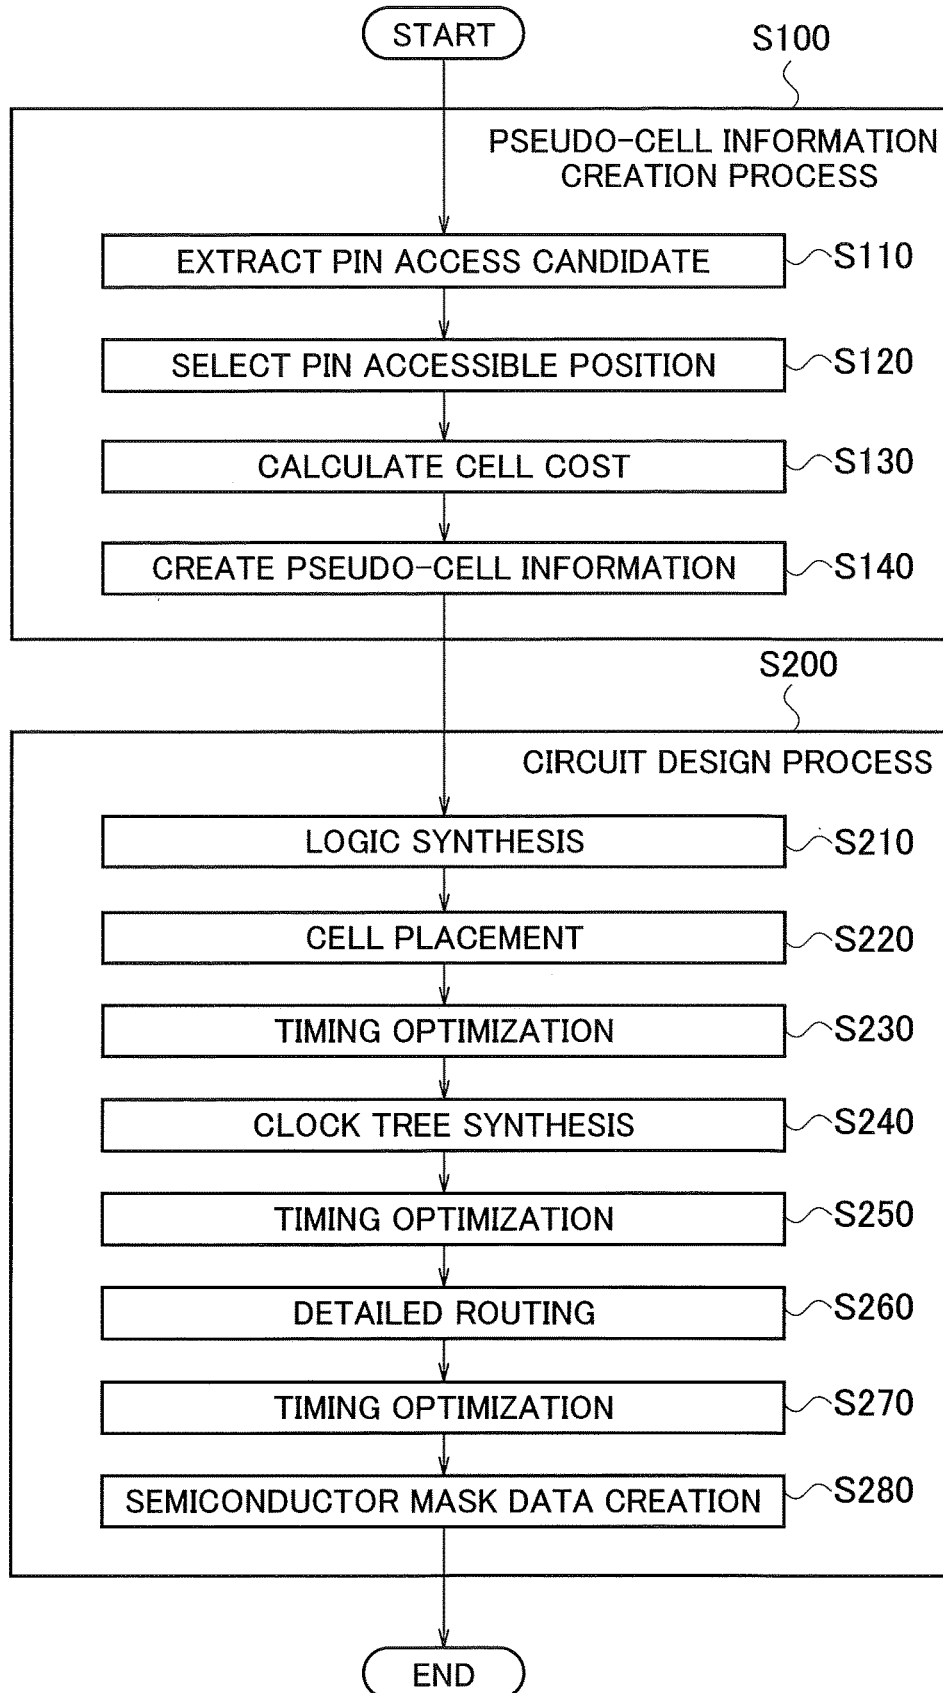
START

S100

PSEUDO-CELL INFORMATION CREATION PROCESS

EXTRACT PIN ACCESS CANDIDATE
S110

SELECT PIN ACCESSIBLE POSITION
S120

CALCULATE CELL COST
S130

CREATE PSEUDO-CELL INFORMATION
S140

S200

CIRCUIT DESIGN PROCESS

LOGIC SYNTHESIS
S210

CELL PLACEMENT
S220

TIMING OPTIMIZATION
S230

CLOCK TREE SYNTHESIS
S240

TIMING OPTIMIZATION
S250

DETAILED ROUTING
S260

TIMING OPTIMIZATION
S270

SEMICONDUCTOR MASK DATA CREATION
S280

END